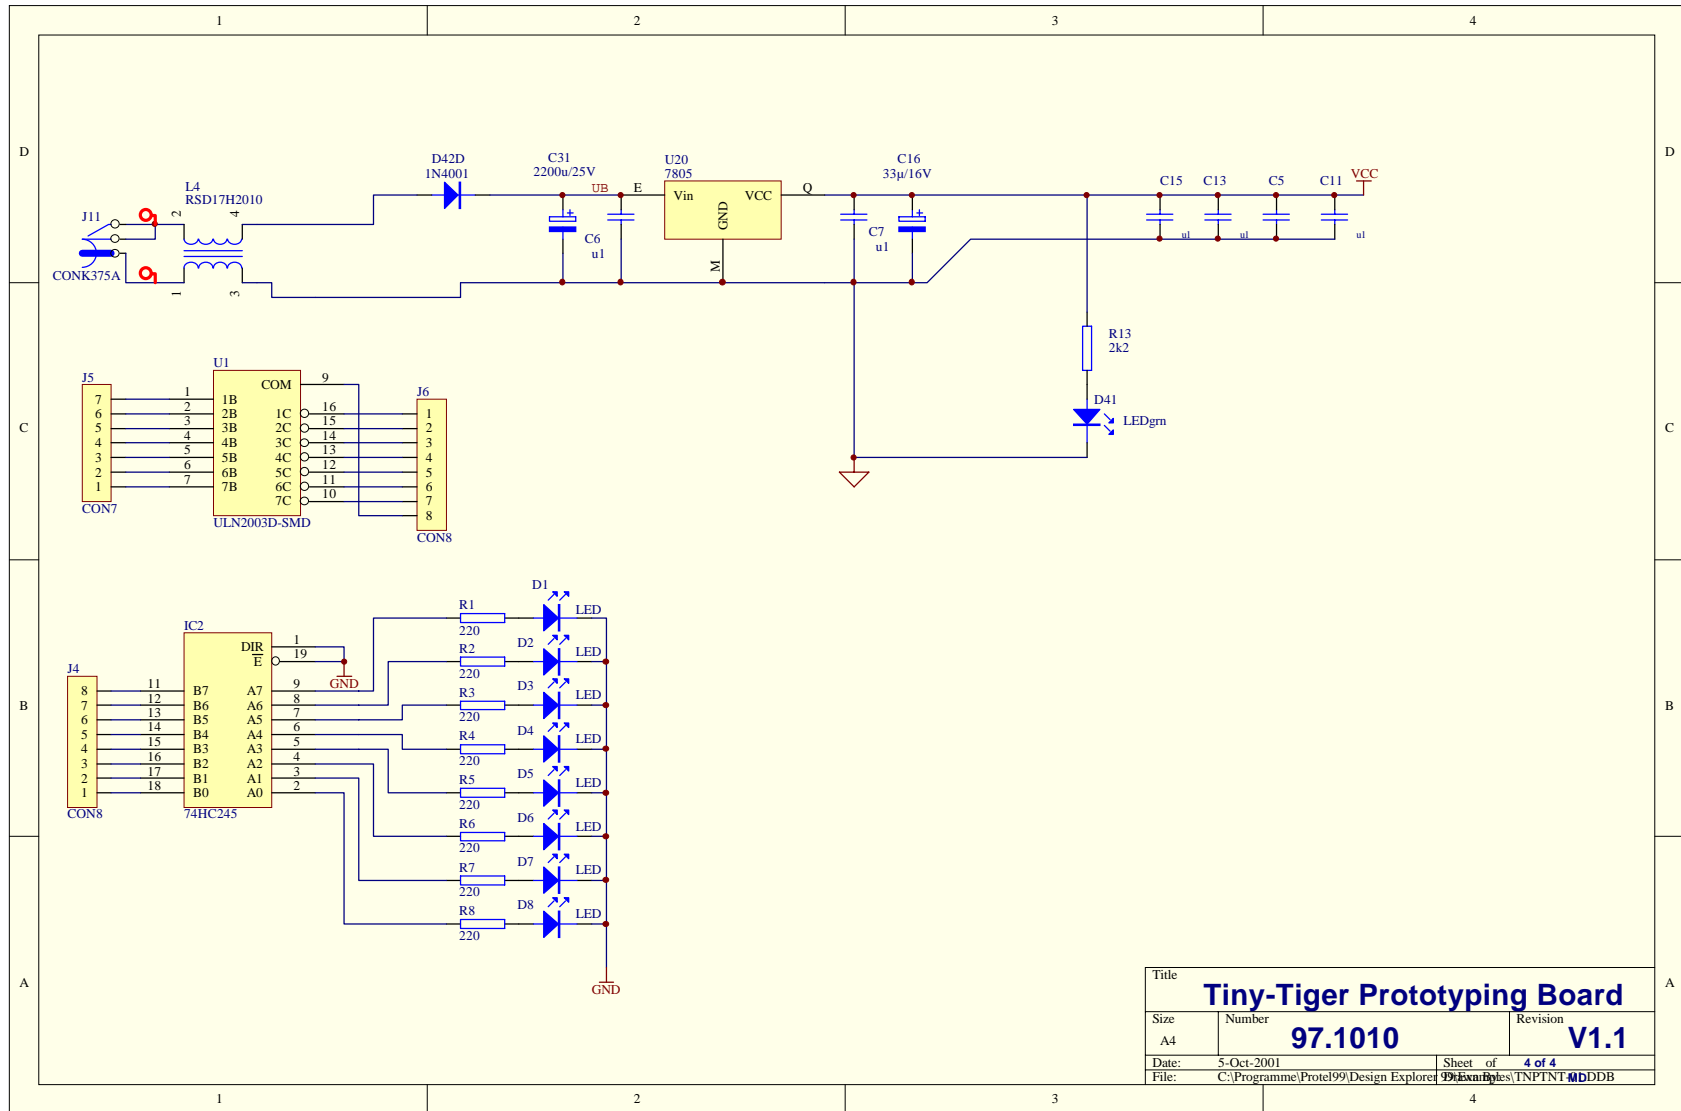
1 2 3 4

D

J11
CONK375A
L4
RSD17H2010
2 4
1 3
D42D
1N4001
C31
2200u/25V
UB
E
C6
u1
U20
7805
Vin
VCC
GND
M
Q
C16
33µ/16V
C7
u1
C15 C13 C5 C11
VCC
ul ul ul

C

J5
7 6 5 4 3 2 1
CON7
U1
COM
1B 2B 3B 4B 5B 6B 7B
1C 2C 3C 4C 5C 6C 7C
1 2 3 4 5 6 7
9
16 15 14 13 12 11 10
ULN2003D-SMD
J6
1 2 3 4 5 6 7 8
CON8
R13
2k2
D41
LEDgrn

B

J4
8 7 6 5 4 3 2 1
CON8
IC2
DIR
E
B7 B6 B5 B4 B3 B2 B1 B0
A7 A6 A5 A4 A3 A2 A1 A0
11 12 13 14 15 16 17 18
1 19
9 8 7 6 5 4 3 2
GND
74HC245
D1 R1 220 LED
D2 R2 220 LED
D3 R3 220 LED
D4 R4 220 LED
D5 R5 220 LED
D6 R6 220 LED
D7 R7 220 LED
D8 R8 220 LED

A

GND

Title
Tiny-Tiger Prototyping Board
Size
A4
Number
97.1010
Revision
V1.1
Date: 5-Oct-2001
Sheet of 4 of 4
File: C:\Programme\Protel99\Design Explorer 99\Examples\TNPTNT-MDDDB

1 2 3 4